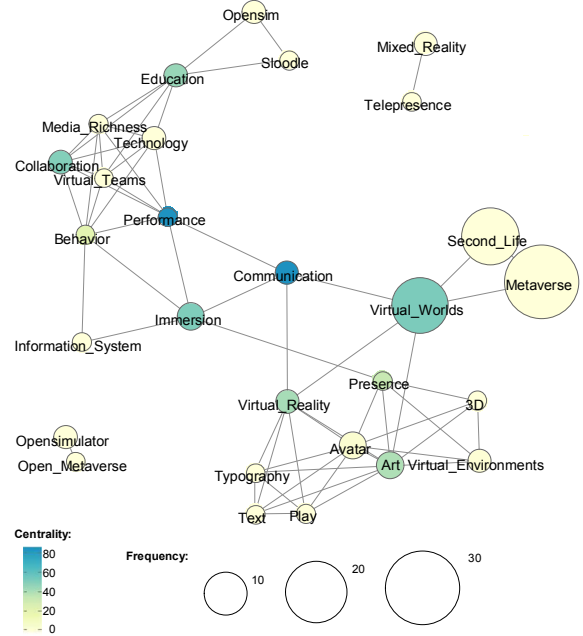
Opensim
Sloodle
Mixed_Reality
Education
Telepresence
Media_Richness
Technology
Collaboration
Virtual_Teams
Performance
Behavior
Second_Life
Metaverse
Communication
Immersion
Virtual_Worlds
Information_System
Presence
Virtual_Reality
3D
Opensimulator
Avatar
Open_Metaverse
Art
Virtual_Environments
Typography
Text
Play

Centrality:
80
60
40
20
0

Frequency:
10
20
30